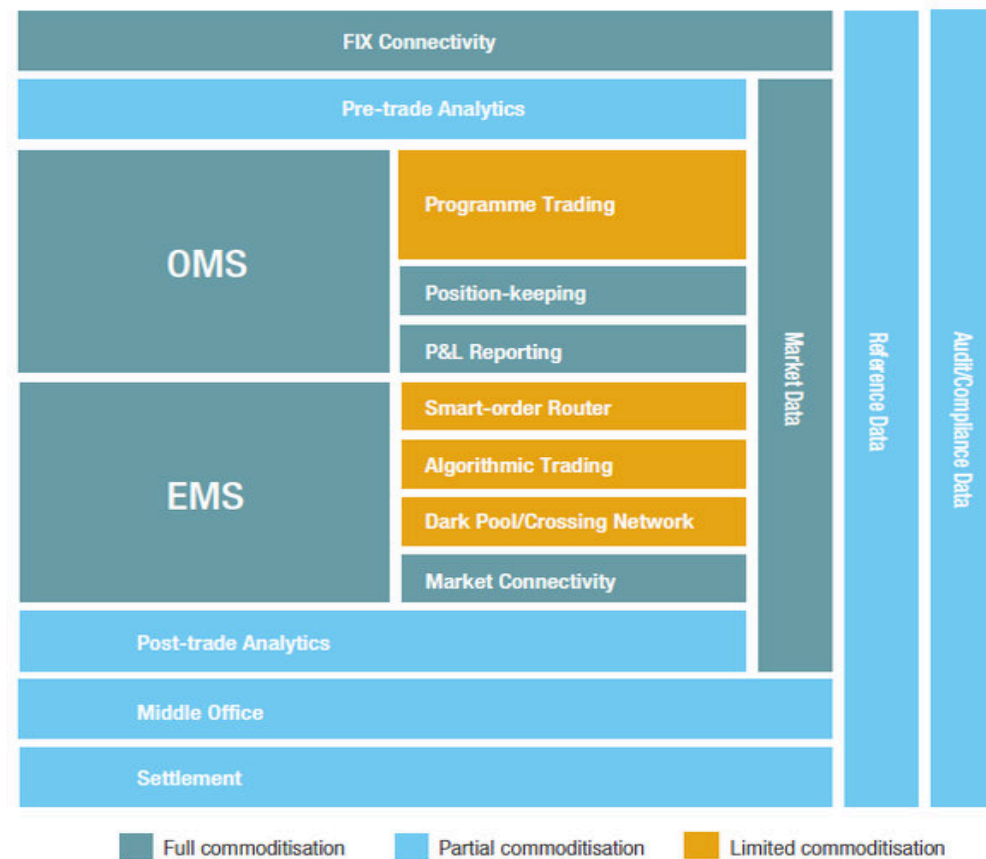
FIX Connectivity

Pre-trade Analytics

OMS

Programme Trading

Position-keeping

P&L Reporting

EMS

Smart-order Router

Algorithmic Trading

Dark Pool/Crossing Network

Market Connectivity

Market Data

Reference Data

Audit/Compliance Data

Post-trade Analytics

Middle Office

Settlement

Full commoditisation

Partial commoditisation

Limited commoditisation